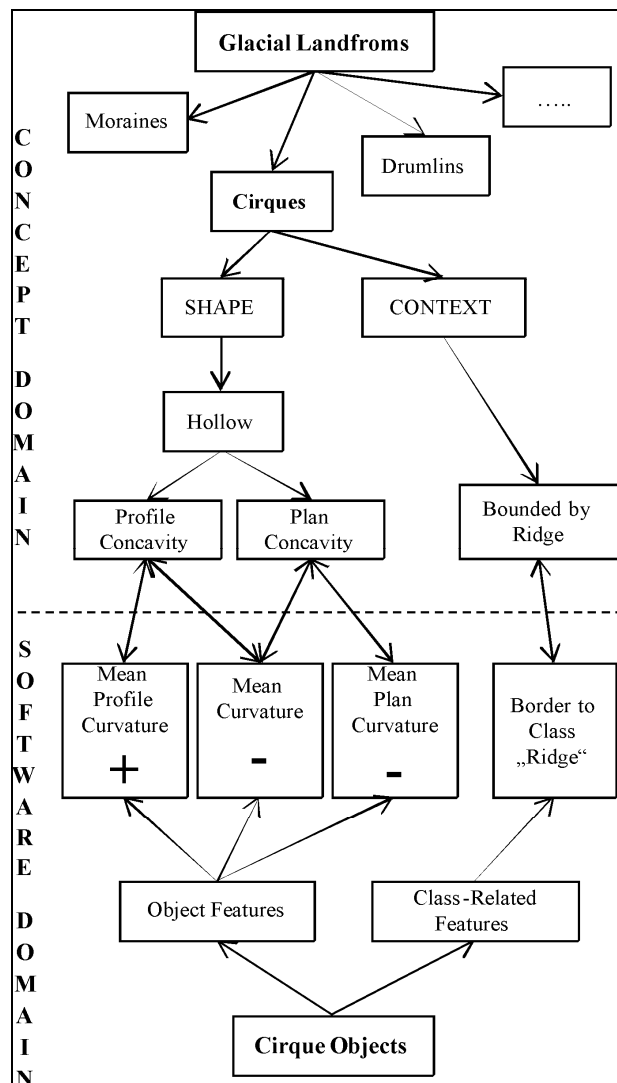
CONCEPT DOMAIN

Glacial Landfroms

Moraines

Drumlins

…..

Cirques

SHAPE

CONTEXT

Hollow

Profile Concavity

Plan Concavity

Bounded by Ridge

SOFTWARE DOMAIN

Mean Profile Curvature
+

Mean Curvature
-

Mean Plan Curvature
-

Border to Class „Ridge“

Object Features

Class-Related Features

Cirque Objects